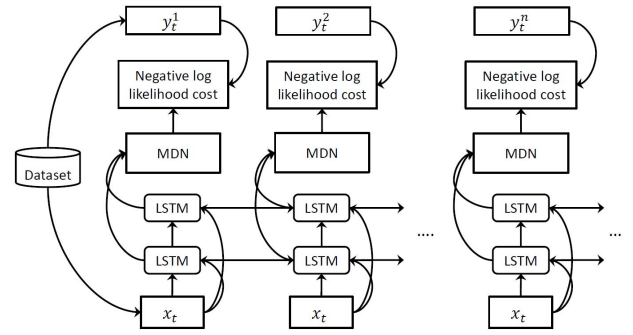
$y_t^1$

Negative log likelihood cost

MDN

LSTM

LSTM

$x_t$

Dataset

$y_t^2$

Negative log likelihood cost

MDN

LSTM

LSTM

$x_t$

....

$y_t^n$

Negative log likelihood cost

MDN

LSTM

LSTM

$x_t$

....